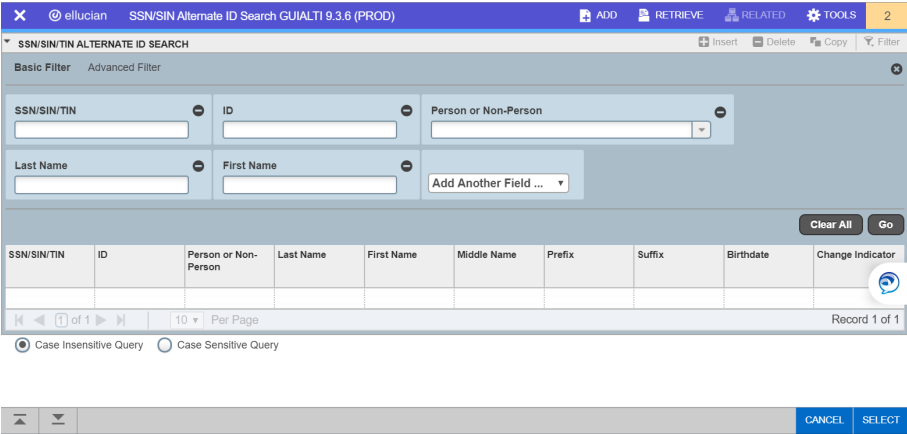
ellucian SSN/SIN Alternate ID Search GUIALTI 9.3.6 (PROD) ADD RETRIEVE RELATED TOOLS 2

SSN/SIN/TIN ALTERNATE ID SEARCH Insert Delete Copy Filter

Basic Filter Advanced Filter

SSN/SIN/TIN

ID

Person or Non-Person

Last Name

First Name

Add Another Field ...

Clear All Go

| SSN/SIN/TIN | ID | Person or Non-Person | Last Name | First Name | Middle Name | Prefix | Suffix | Birthdate | Change Indicator |
|---|---|---|---|---|---|---|---|---|---|
| | | | | | | | | | |

1 of 1 10 Per Page Record 1 of 1

Case Insensitive Query Case Sensitive Query

CANCEL SELECT